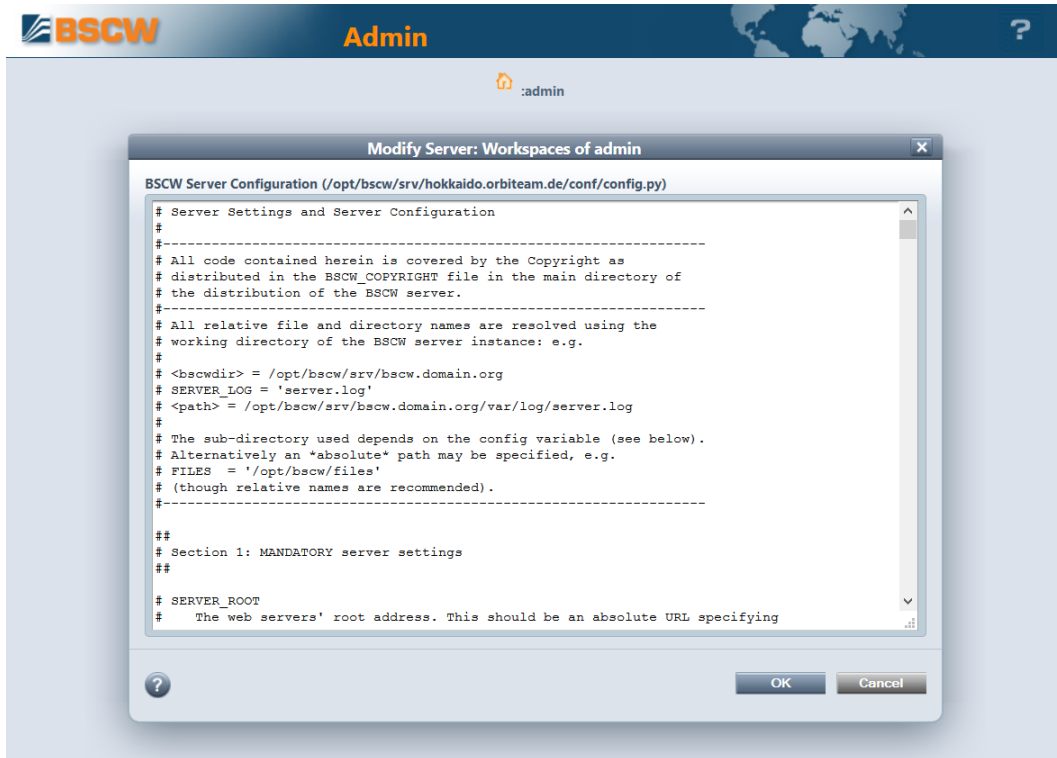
BSCW Admin ?

:admin

Modify Server: Workspaces of admin

BSCW Server Configuration (/opt/bscw/srv/hokkaido.orbiteam.de/conf/config.py)

# Server Settings and Server Configuration
#
#-----------------------------------------------------------------
# All code contained herein is covered by the Copyright as
# distributed in the BSCW_COPYRIGHT file in the main directory of
# the distribution of the BSCW server.
#-----------------------------------------------------------------
# All relative file and directory names are resolved using the
# working directory of the BSCW server instance: e.g.
#
# <bscwdir> = /opt/bscw/srv/bscw.domain.org
# SERVER_LOG = 'server.log'
# <path> = /opt/bscw/srv/bscw.domain.org/var/log/server.log
#
# The sub-directory used depends on the config variable (see below).
# Alternatively an *absolute* path may be specified, e.g.
# FILES = '/opt/bscw/files'
# (though relative names are recommended).
#-----------------------------------------------------------------

##
# Section 1: MANDATORY server settings
##

# SERVER_ROOT
#    The web servers' root address. This should be an absolute URL specifying

OK Cancel